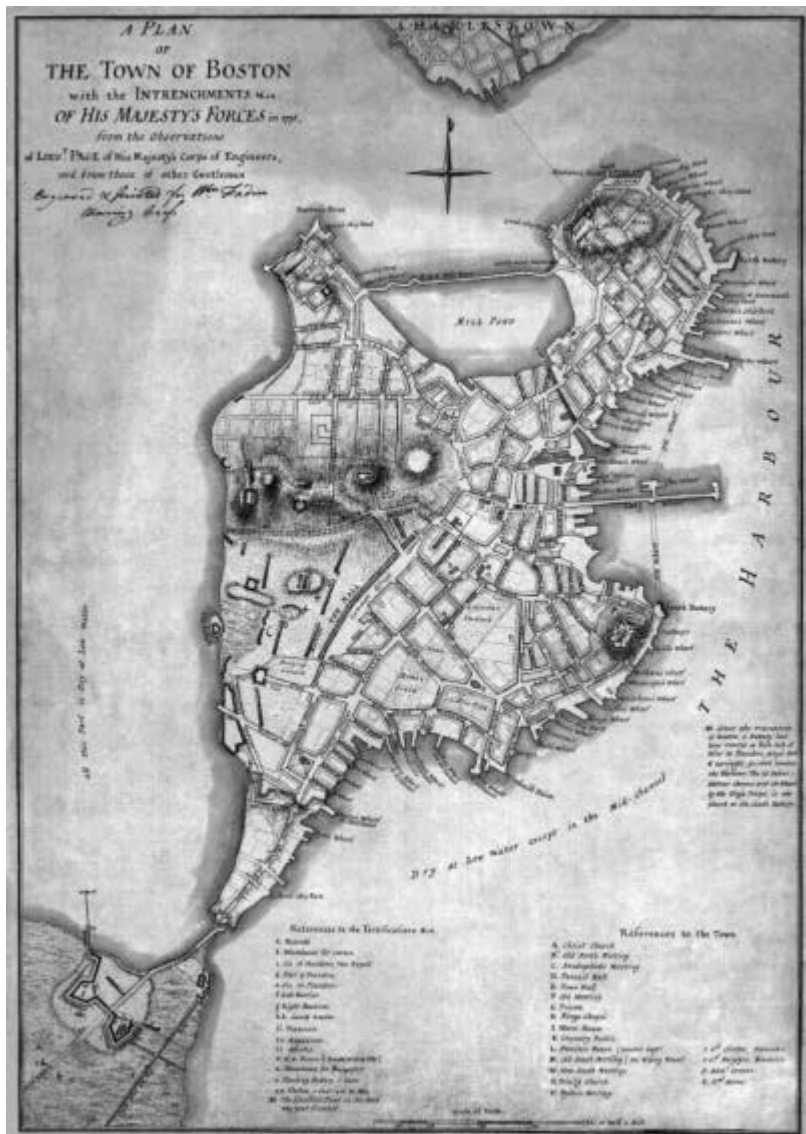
A PLAN
OF
THE TOWN OF BOSTON
with the INTRENCHMENTS &c.
OF HIS MAJESTY'S FORCES in 1775,
from the Observations
of LIEUT. PAGE of His Majesty's Corps of Engineers,
and from those of other Gentlemen

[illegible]

CHARLESTOWN

Mill Pond

THE HARBOUR

All this Part is Dry at Low Water

Dry at Low water except in the Mid-Channel

References to the Fortifications &c.

References to the Town

A. Christ Church
B. Old North Meeting
C. Anabaptist Meeting
D. Faneuil Hall
E. Town Hall
F. Old Meeting
G. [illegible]
H. Kings Chapel
I. Work House
K. Granary Public
L. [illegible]
M. Old South Meeting
N. New South Meeting
O. Trinity Church
P. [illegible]

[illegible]